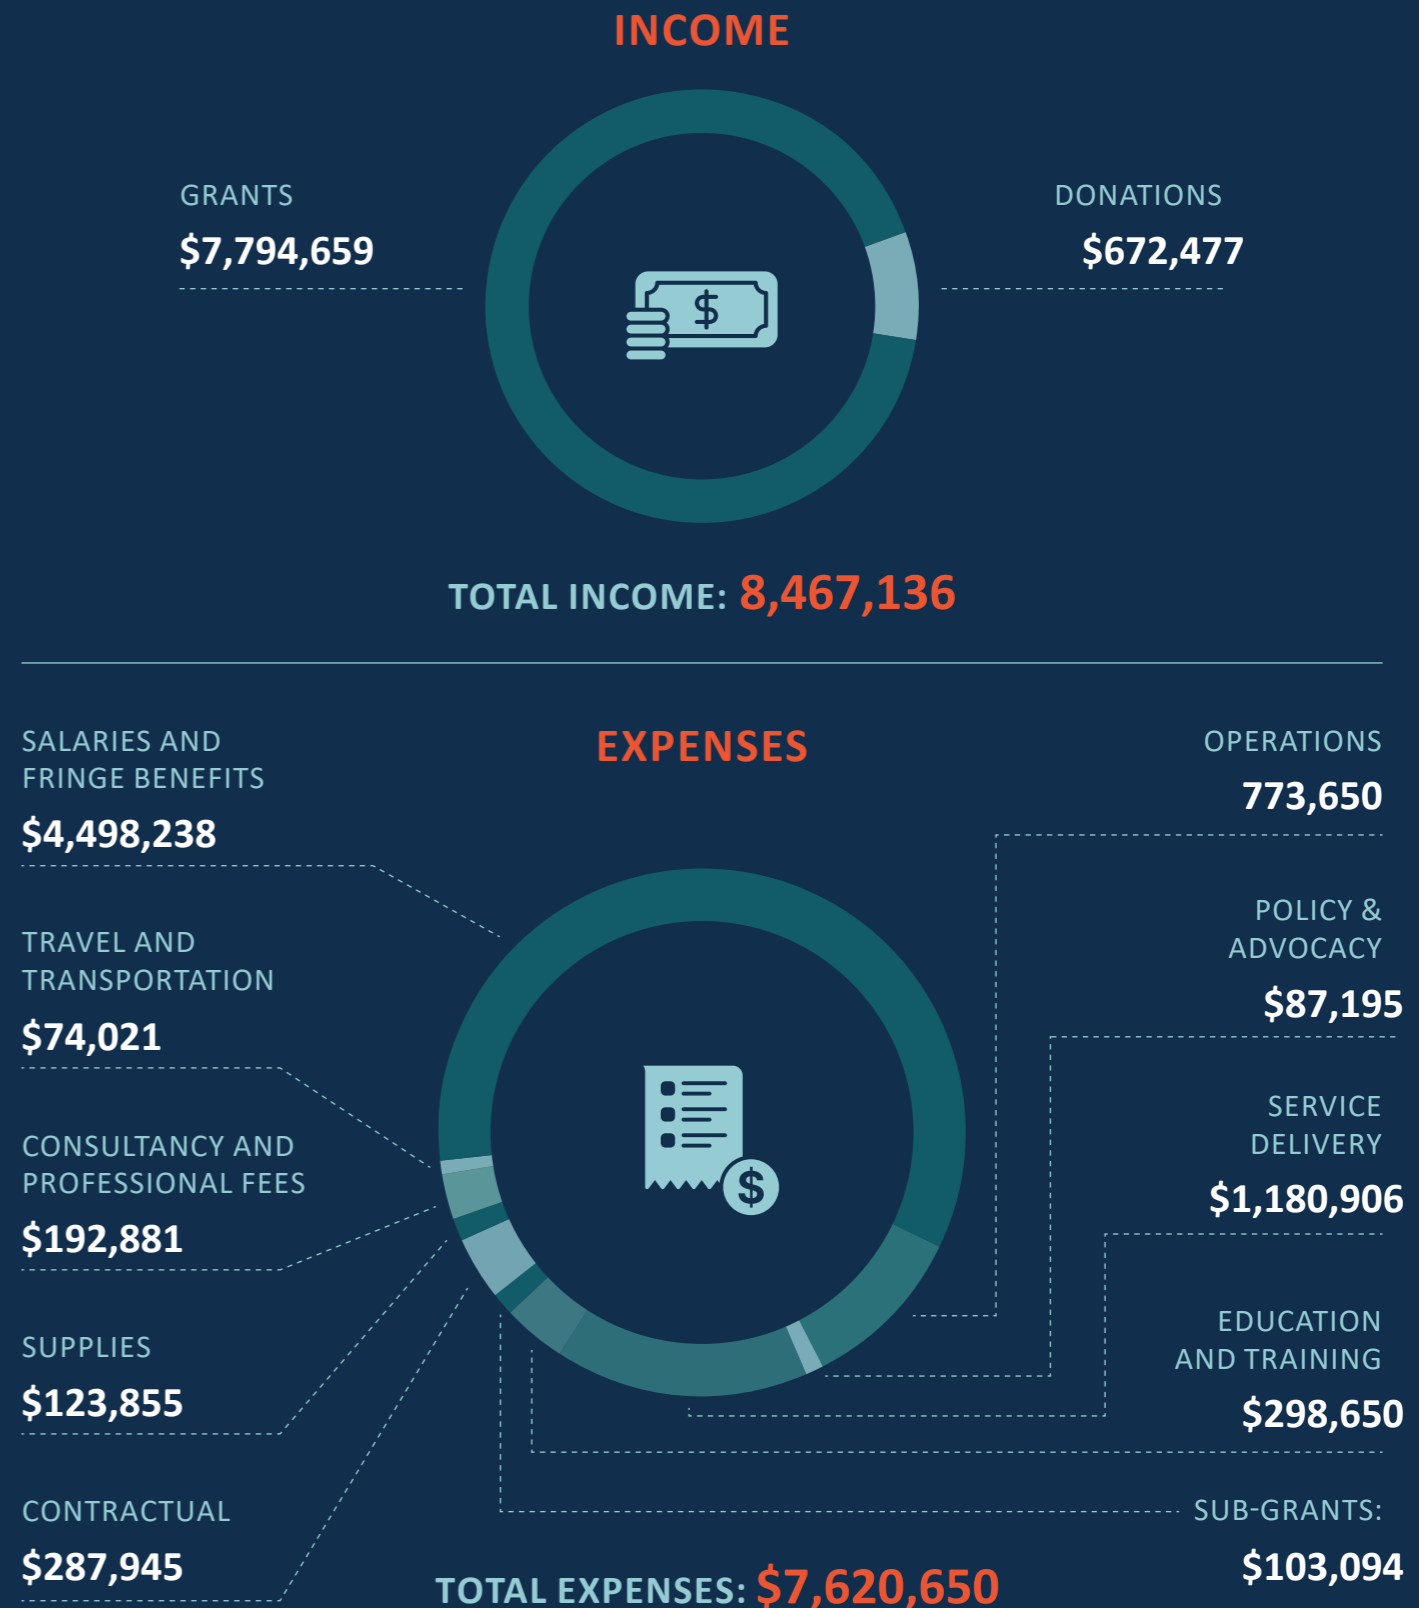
INCOME

GRANTS
$7,794,659

DONATIONS
$672,477

$

TOTAL INCOME: 8,467,136

EXPENSES

SALARIES AND FRINGE BENEFITS
$4,498,238

TRAVEL AND TRANSPORTATION
$74,021

CONSULTANCY AND PROFESSIONAL FEES
$192,881

SUPPLIES
$123,855

CONTRACTUAL
$287,945

OPERATIONS
773,650

POLICY & ADVOCACY
$87,195

SERVICE DELIVERY
$1,180,906

EDUCATION AND TRAINING
$298,650

SUB-GRANTS:
$103,094

$

TOTAL EXPENSES: $7,620,650